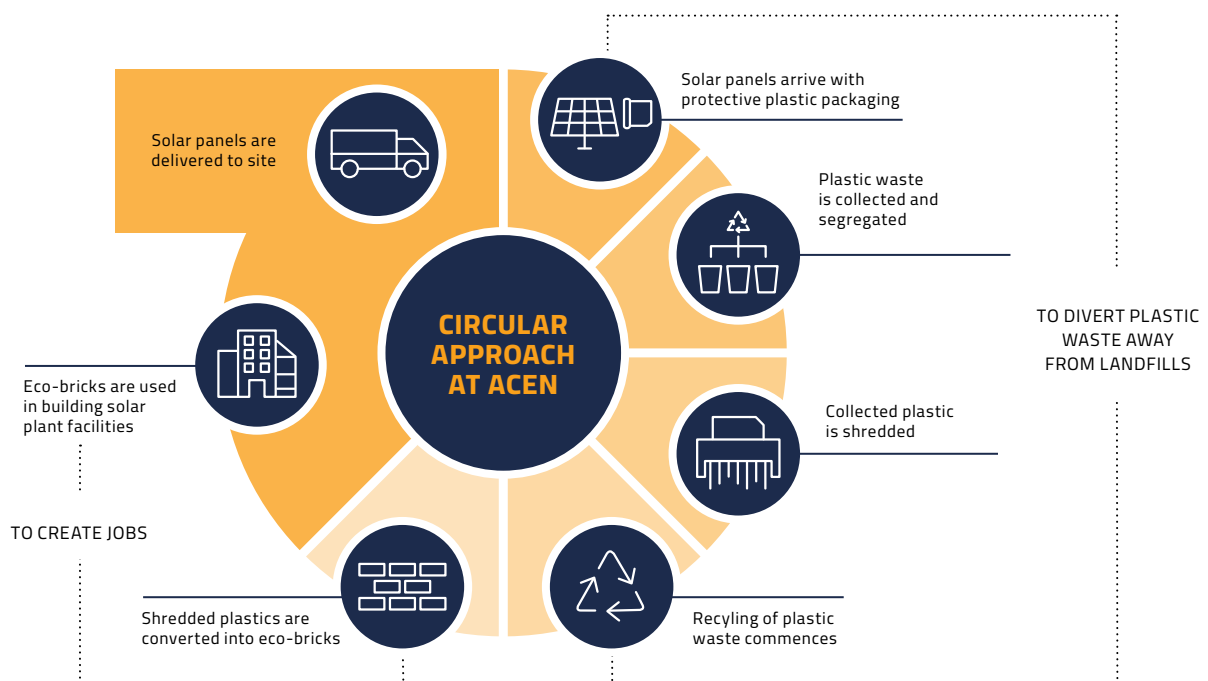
Solar panels are delivered to site

Solar panels arrive with protective plastic packaging

Plastic waste is collected and segregated

CIRCULAR APPROACH AT ACEN

TO DIVERT PLASTIC WASTE AWAY FROM LANDFILLS

Eco-bricks are used in building solar plant facilities

Collected plastic is shredded

TO CREATE JOBS

Shredded plastics are converted into eco-bricks

Recyling of plastic waste commences